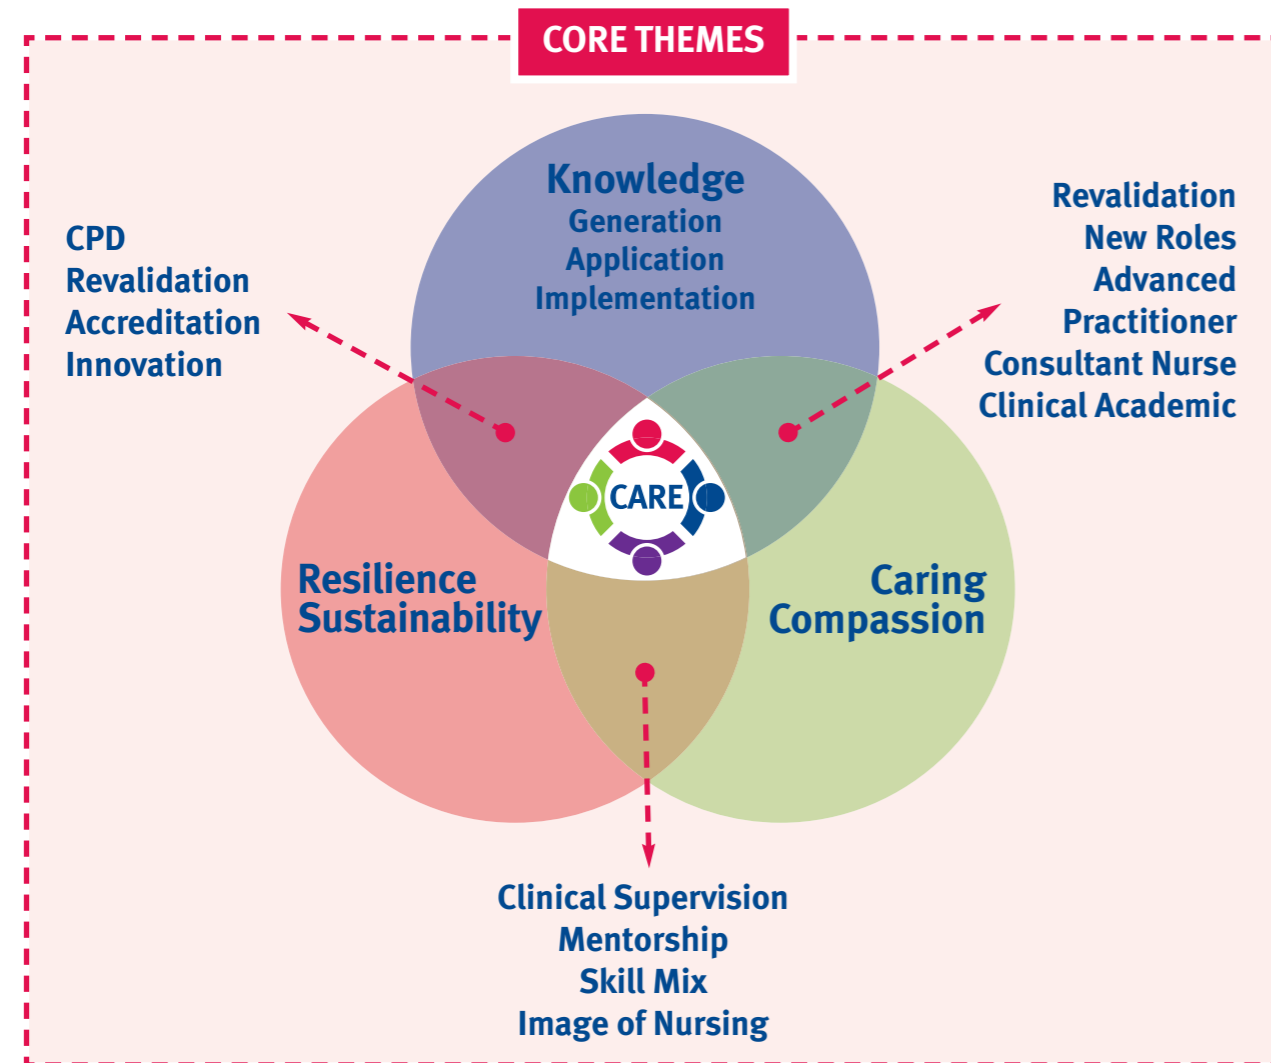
CORE THEMES

Knowledge
Generation
Application
Implementation

CPD
Revalidation
Accreditation
Innovation

Revalidation
New Roles
Advanced
Practitioner
Consultant Nurse
Clinical Academic

CARE

Resilience
Sustainability

Caring
Compassion

Clinical Supervision
Mentorship
Skill Mix
Image of Nursing